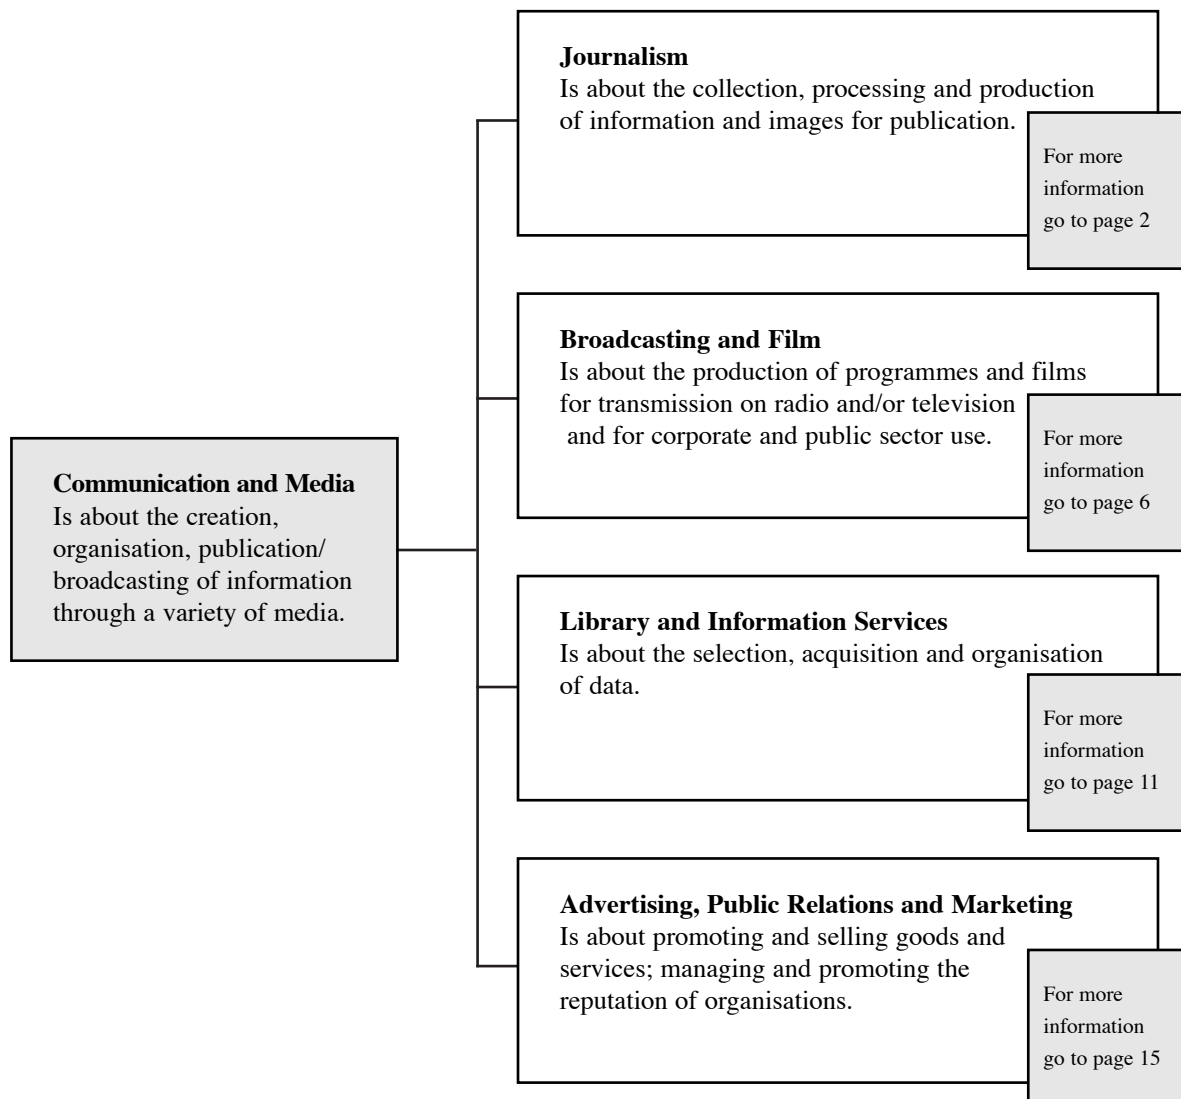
Communication and Media
Is about the creation, organisation, publication/ broadcasting of information through a variety of media.

Journalism
Is about the collection, processing and production of information and images for publication.

For more information go to page 2

Broadcasting and Film
Is about the production of programmes and films for transmission on radio and/or television and for corporate and public sector use.

For more information go to page 6

Library and Information Services
Is about the selection, acquisition and organisation of data.

For more information go to page 11

Advertising, Public Relations and Marketing
Is about promoting and selling goods and services; managing and promoting the reputation of organisations.

For more information go to page 15